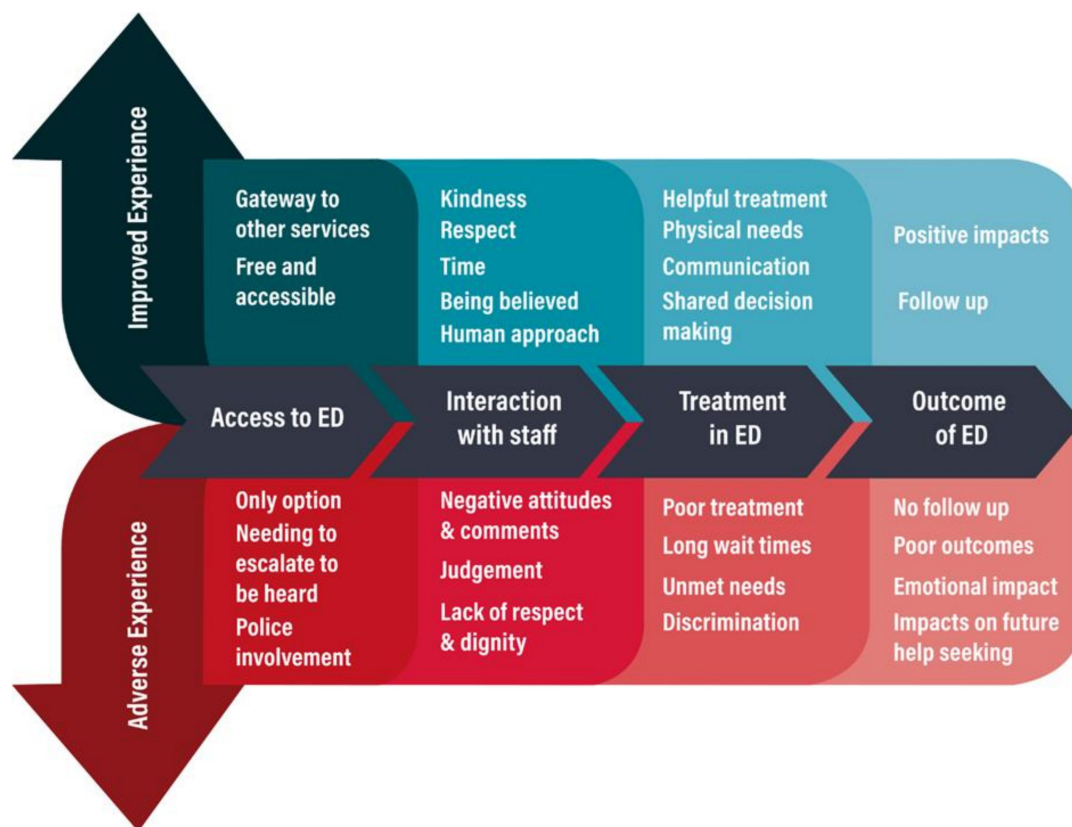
Improved Experience

Gateway to other services
Free and accessible

Kindness
Respect
Time
Being believed
Human approach

Helpful treatment
Physical needs
Communication
Shared decision making

Positive impacts
Follow up

Access to ED

Interaction with staff

Treatment in ED

Outcome of ED

Adverse Experience

Only option
Needing to escalate to be heard
Police involvement

Negative attitudes & comments
Judgement
Lack of respect & dignity

Poor treatment
Long wait times
Unmet needs
Discrimination

No follow up
Poor outcomes
Emotional impact
Impacts on future help seeking